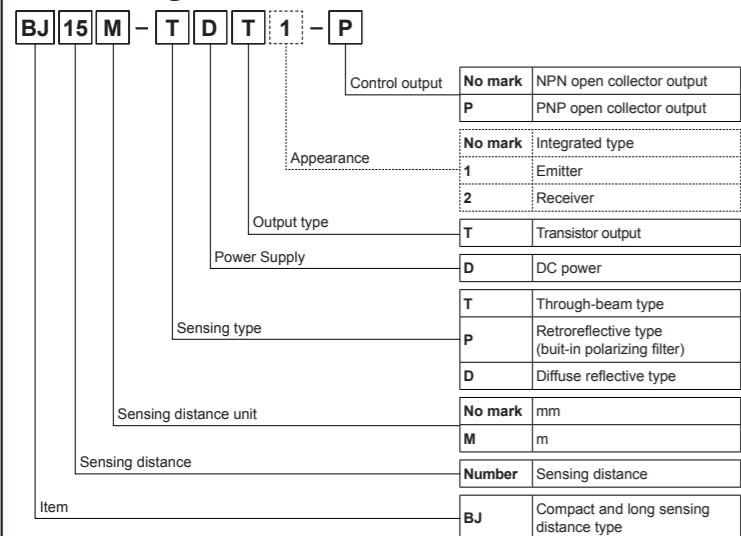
BJ 15 M – T D T 1 – P

Control output

| No mark | NPN open collector output |
|---|---|
| P | PNP open collector output |

Appearance

| No mark | Integrated type |
|---|---|
| 1 | Emitter |
| 2 | Receiver |

Output type

| T | Transistor output |
|---|---|

Power Supply

| D | DC power |
|---|---|

Sensing type

| T | Through-beam type |
|---|---|
| P | Retroreflective type (buit-in polarizing filter) |
| D | Diffuse reflective type |

Sensing distance unit

| No mark | mm |
|---|---|
| M | m |

Sensing distance

| Number | Sensing distance |
|---|---|

Item

| BJ | Compact and long sensing distance type |
|---|---|